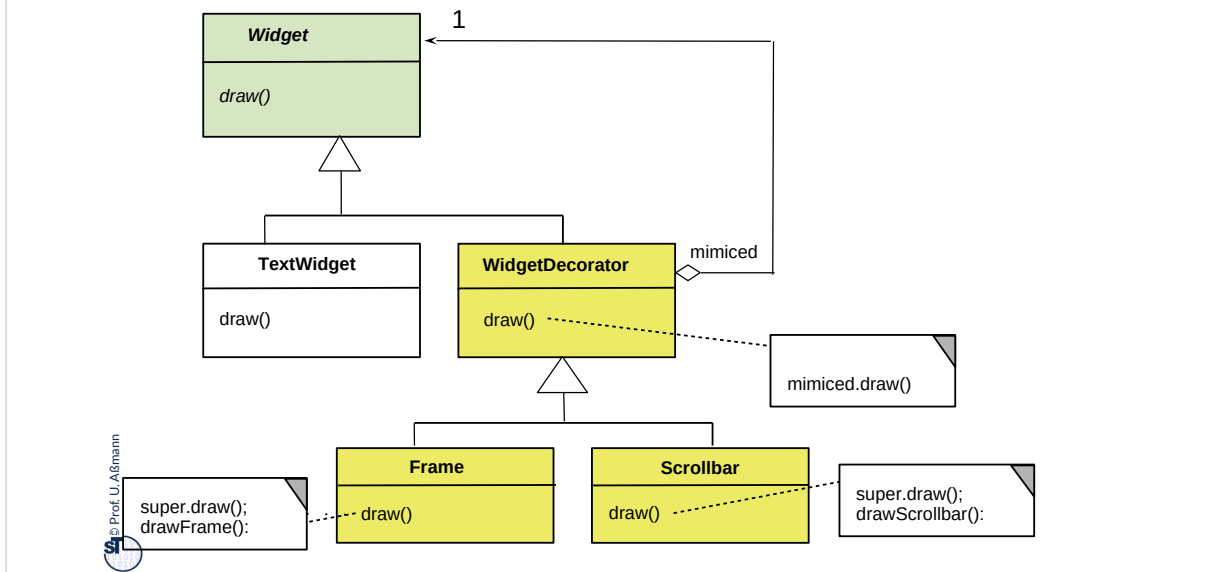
Widget

draw()

1

TextWidget

draw()

WidgetDecorator

draw()

mimiced

mimiced.draw()

Frame

draw()

Scrollbar

draw()

super.draw();
drawFrame():

super.draw();
drawScrollbar():

© Prof. U. Aßmann

ST